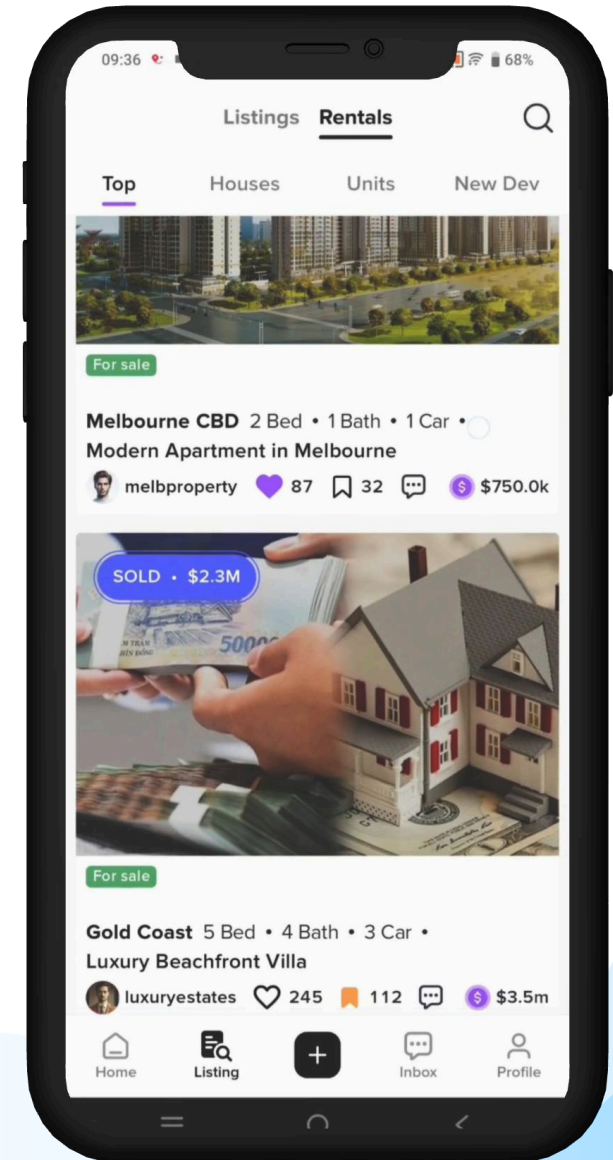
09:36

68%

Listings Rentals

Top Houses Units New Dev

For sale

Melbourne CBD 2 Bed • 1 Bath • 1 Car •
Modern Apartment in Melbourne

melbproperty 87 32 $750.0k

SOLD • $2.3M

50000

For sale

Gold Coast 5 Bed • 4 Bath • 3 Car •
Luxury Beachfront Villa

luxuryestates 245 112 $3.5m

Home Listing Inbox Profile